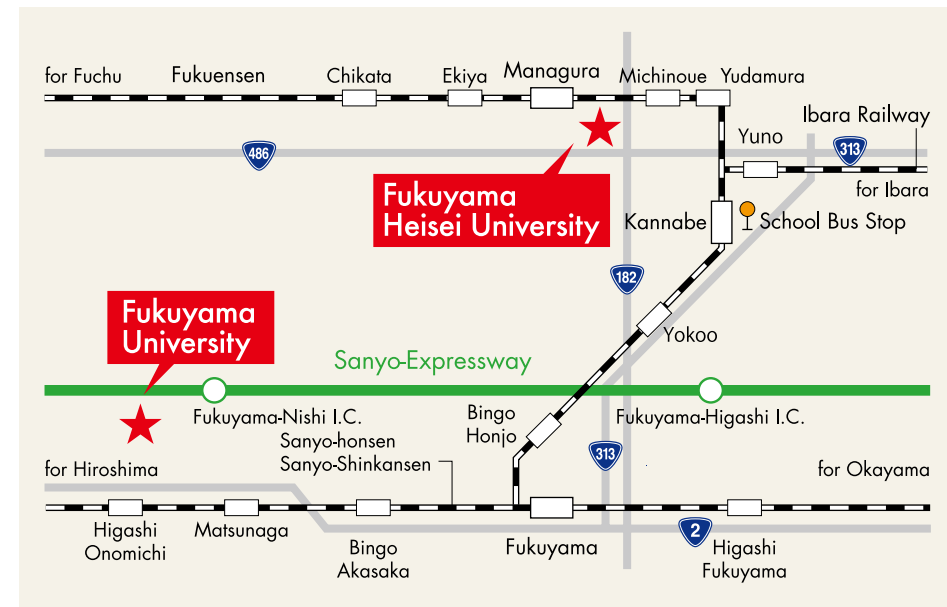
for Fuchu
Fukuensen
Chikata
Ekiya
Managura
Michinoue
Yudamura
Ibara Railway
Yuno
486
313
for Ibara
Fukuyama Heisei University
Kannabe
School Bus Stop
182
Yokoo
Fukuyama University
Sanyo-Expressway
Fukuyama-Nishi I.C.
Bingo Honjo
Fukuyama-Higashi I.C.
Sanyo-honsen
Sanyo-Shinkansen
for Hiroshima
313
for Okayama
Higashi Onomichi
Matsunaga
Bingo Akasaka
Fukuyama
2
Higashi Fukuyama